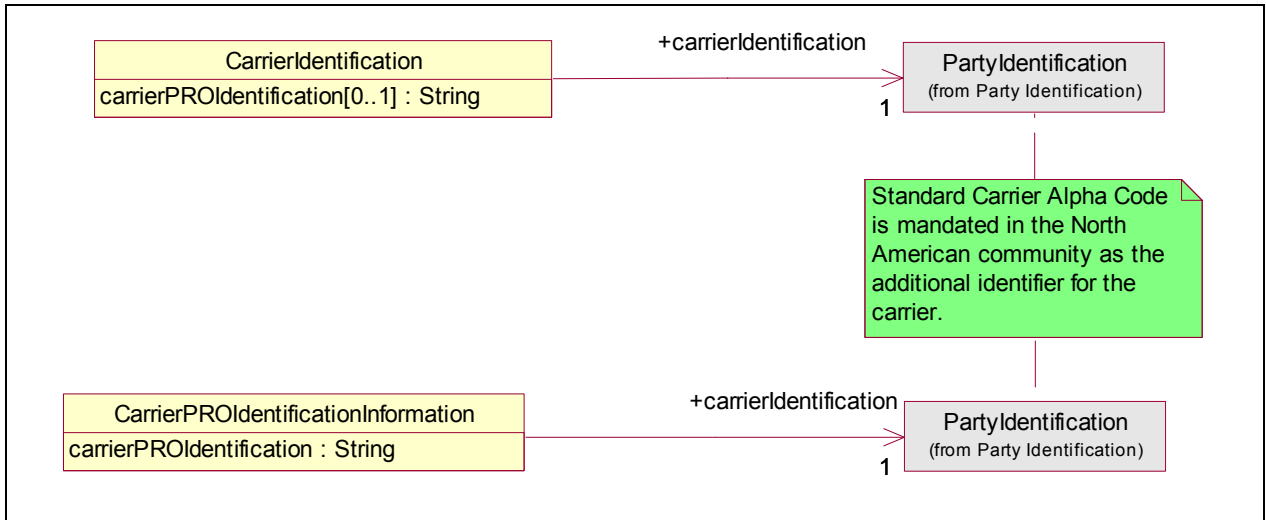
CarrierIdentification
carrierPROIdentification[0..1] : String

+carrierIdentification

PartyIdentification
(from Party Identification)
1

Standard Carrier Alpha Code is mandated in the North American community as the additional identifier for the carrier.

CarrierPROIdentificationInformation
carrierPROIdentification : String

+carrierIdentification

PartyIdentification
(from Party Identification)
1